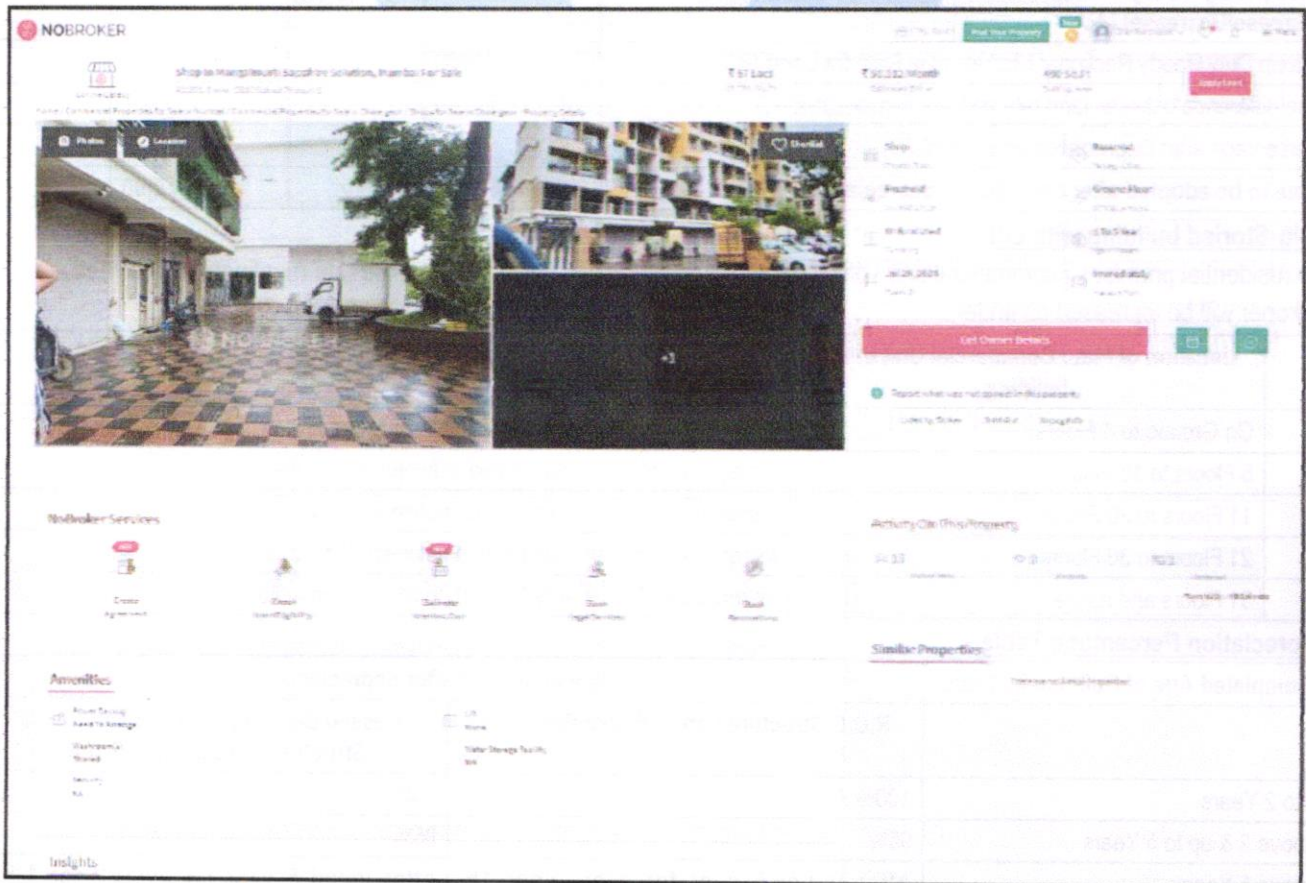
NOBROKER

Post Your Property

Shop in Mangalmurti Sapphire Solution, Mumbai For Sale

₹67 Lacs

₹30,332/Month

490 Sq.Ft

Photos

Location

Shortlist

Shop

Reserved

Freehold

Ground Floor

Jul 26, 2024

Immediately

+3

Get Owner Details

Report what was not correct in this property

NoBroker Services

Amenities

Power Backup
Need to Arrange

Lift
None

Washroom(s)
Shared

Water Storage Facility
NA

Security
NA

Activity On This Property

Similar Properties

Insights